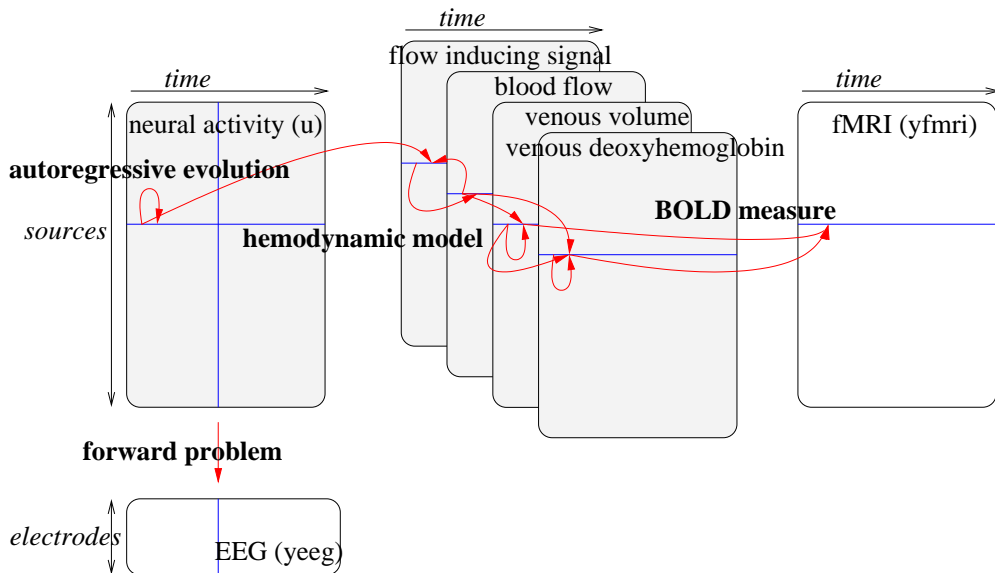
time

flow inducing signal

blood flow

venous volume

venous deoxyhemoglobin

time

neural activity (u)

time

fMRI (yfmri)

autoregressive evolution

BOLD measure

sources

hemodynamic model

forward problem

electrodes

EEG (yeeg)